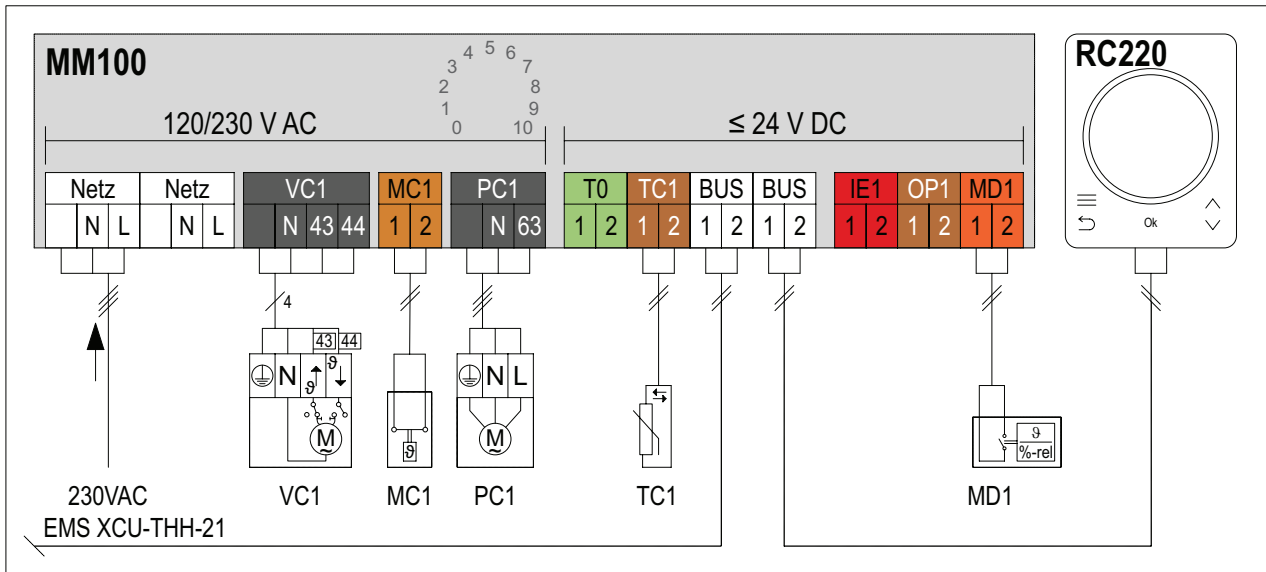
MM100

3 4 5 6 7
2 8
1 9
0 10

120/230 V AC

≤ 24 V DC

| Netz | | | Netz | | | VC1 | | | | MC1 | | PC1 | | | T0 | | TC1 | | BUS | | BUS | | IE1 | | OP1 | | MD1 | |
|---|---|---|---|---|---|---|---|---|---|---|---|---|---|---|---|---|---|---|---|---|---|---|---|---|---|---|---|---|
| | N | L | | N | L | | N | 43 | 44 | 1 | 2 | | N | 63 | 1 | 2 | 1 | 2 | 1 | 2 | 1 | 2 | 1 | 2 | 1 | 2 | 1 | 2 |

RC220

Ok

4

43 44

N

N L

M

M

ϑ

ϑ

ϑ
%-rel

230VAC
EMS XCU-THH-21

VC1

MC1

PC1

TC1

MD1